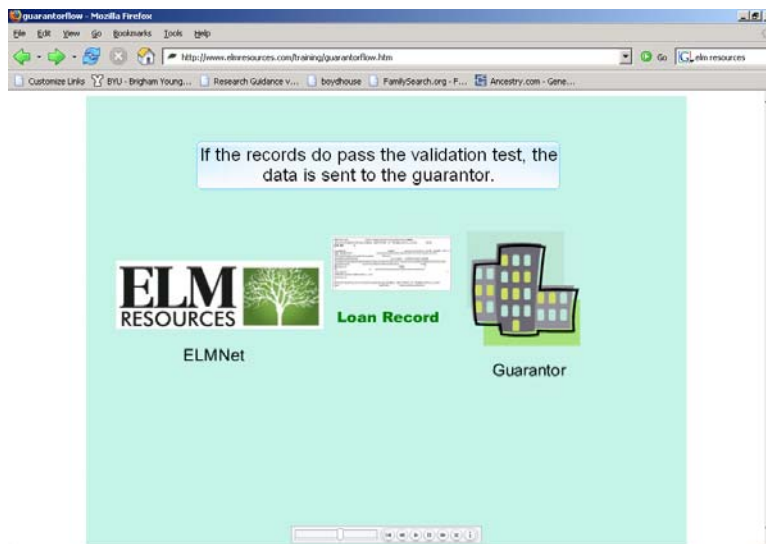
guarantorflow - Mozilla Firefox

File Edit View Go Bookmarks Tools Help

http://www.elmresources.com/training/guarantorflow.htm

Go elm resources

Customize Links BYU - Brigham Young... Research Guidance v... boydhouse FamilySearch.org - F... Ancestry.com - Gene...

If the records do pass the validation test, the data is sent to the guarantor.

ELM RESOURCES

ELMNet

Loan Record

Guarantor